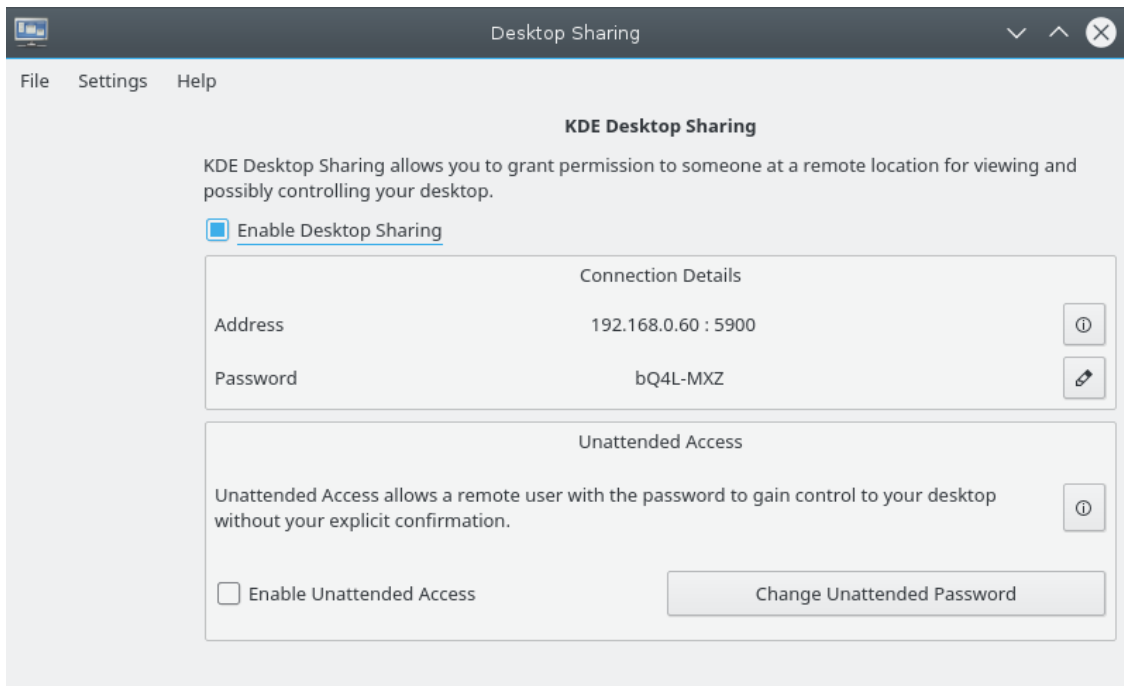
Desktop Sharing

File Settings Help

KDE Desktop Sharing

KDE Desktop Sharing allows you to grant permission to someone at a remote location for viewing and possibly controlling your desktop.

Enable Desktop Sharing

Connection Details

Address 192.168.0.60 : 5900

Password bQ4L-MXZ

Unattended Access

Unattended Access allows a remote user with the password to gain control to your desktop without your explicit confirmation.

Enable Unattended Access

Change Unattended Password